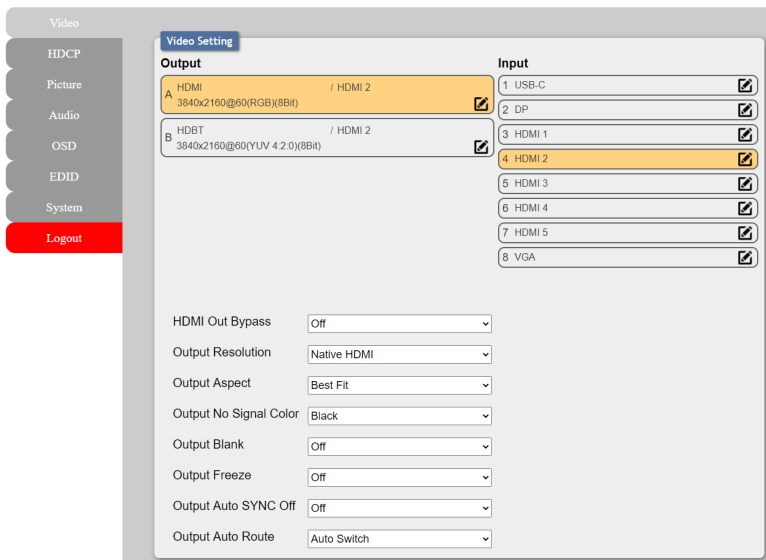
Video
HDCP
Picture
Audio
OSD
EDID
System
Logout

Video Setting

Output

A HDMI / HDMI 2
3840x2160@60(RGB)(8Bit)

B HDBT / HDMI 2
3840x2160@60(YUV 4:2:0)(8Bit)

Input

1 USB-C
2 DP
3 HDMI 1
4 HDMI 2
5 HDMI 3
6 HDMI 4
7 HDMI 5
8 VGA

HDMI Out Bypass Off
Output Resolution Native HDMI
Output Aspect Best Fit
Output No Signal Color Black
Output Blank Off
Output Freeze Off
Output Auto SYNC Off Off
Output Auto Route Auto Switch